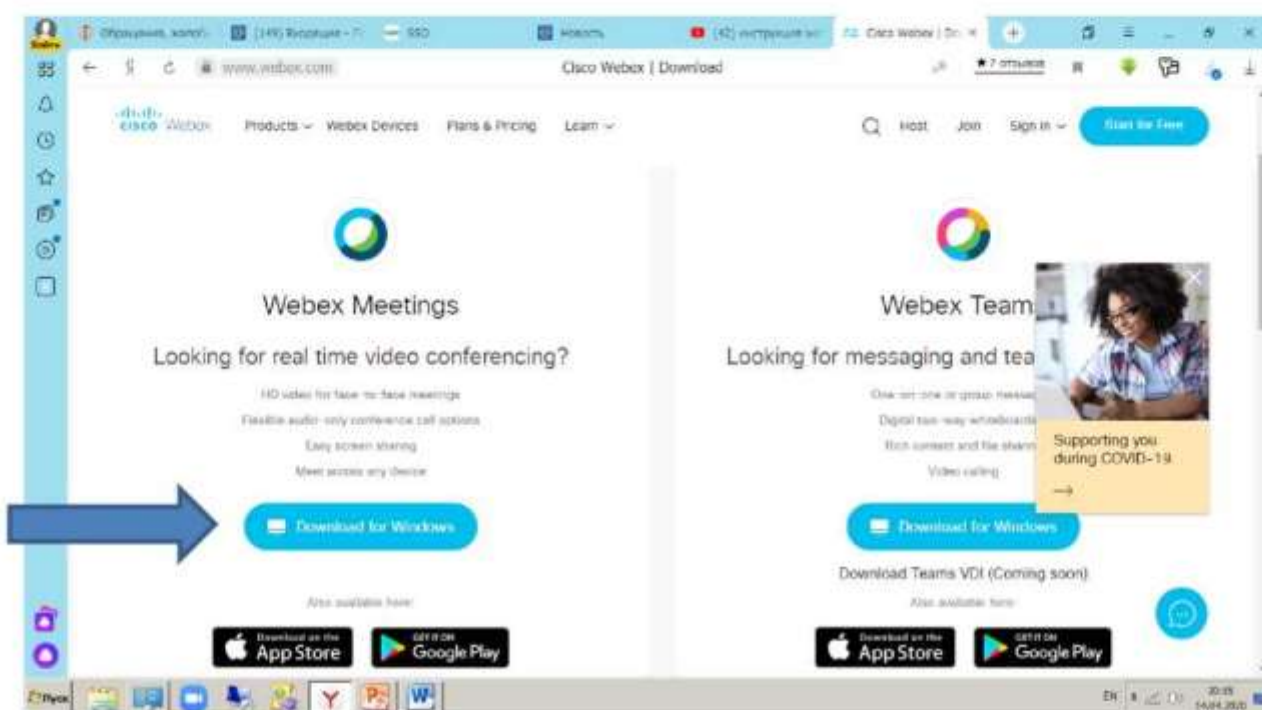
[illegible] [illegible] (149) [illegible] SSO Новость (42) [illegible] Cisco Webex | Do ×

www.webex.com Cisco Webex | Download ★7 отзывов

cisco Webex Products Webex Devices Plans & Pricing Learn Host Join Sign In Start for Free

Webex Meetings

Looking for real time video conferencing?

HD video for face-to-face meetings
Flexible audio-only conference call options
Easy screen sharing
Meet across any device

Download for Windows

Also available here:

Download on the App Store

GET IT ON Google Play

Webex Team

Looking for messaging and tea

One-on-one or group messa
Digital two-way whiteboardi
Rich content and file sharin
Video calling

Download for Windows

Download Teams VDI (Coming soon)

Also available here:

Download on the App Store

GET IT ON Google Play

Supporting you during COVID-19

→

Пуск

EN 20:15 14.04.2020